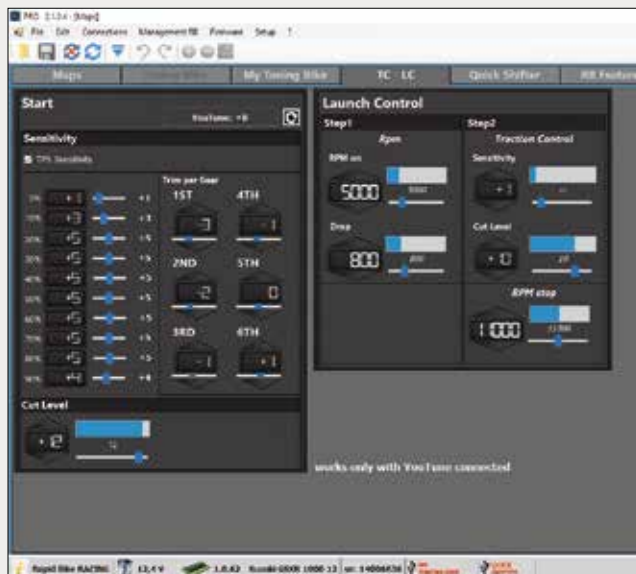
RRS 2.13.4 - [Maps]
File Edit Connections Management Firmware Setup ?

Maps | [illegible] | My Tuning Bike | TC LC | Quick Shifter | RR Features

Start
YouTune: +0

Sensitivity
TPS Sensitivity

Trim per Gear
1ST 4TH
2ND 5TH
3RD 6TH

0% +1 +1
10% +3 +3
20% +5 +5
30% +5 +5
40% +5 +5
50% +5 +5
60% +5 +5
70% +5 +5
80% +5 +5
90% +4 +4

-3 -1
-2 0
-1 +1

Cut Level
+2

Launch Control
Step1
Rpm
RPM on
5000
Drop
800

Step2
Traction Control
Sensitivity
+1
Cut Level
+0
RPM stop
1000

works only with YouTune connected

Rapid Bike RACING 12,4 V 1.0.62 Suzuki GSXR 1000 13 sn: 14006836